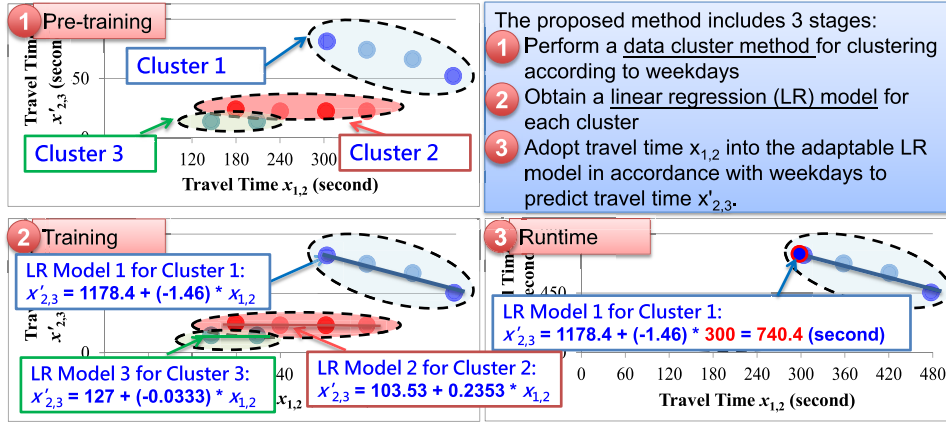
1 Pre-training

Travel Time $x'_{2,3}$ (second)

50

0

Cluster 1

Cluster 3

Cluster 2

120 180 240 300

Travel Time $x_{1,2}$ (second)

The proposed method includes 3 stages:

1 Perform a data cluster method for clustering according to weekdays

2 Obtain a linear regression (LR) model for each cluster

3 Adopt travel time $x_{1,2}$ into the adaptable LR model in accordance with weekdays to predict travel time $x'_{2,3}$.

2 Training

LR Model 1 for Cluster 1:
$x'_{2,3}$ = 1178.4 + (-1.46) * $x_{1,2}$

Tra $x'_{2,3}$

0

LR Model 3 for Cluster 3:
$x'_{2,3}$ = 127 + (-0.0333) * $x_{1,2}$

40

$x_{1,2}$

LR Model 2 for Cluster 2:
$x'_{2,3}$ = 103.53 + 0.2353 * $x_{1,2}$

3 Runtime

Tim econd

450

LR Model 1 for Cluster 1:
$x'_{2,3}$ = 1178.4 + (-1.46) * 300 = 740.4 (second)

0 60 120 180 240 300 360 420 480

Travel Time $x_{1,2}$ (second)